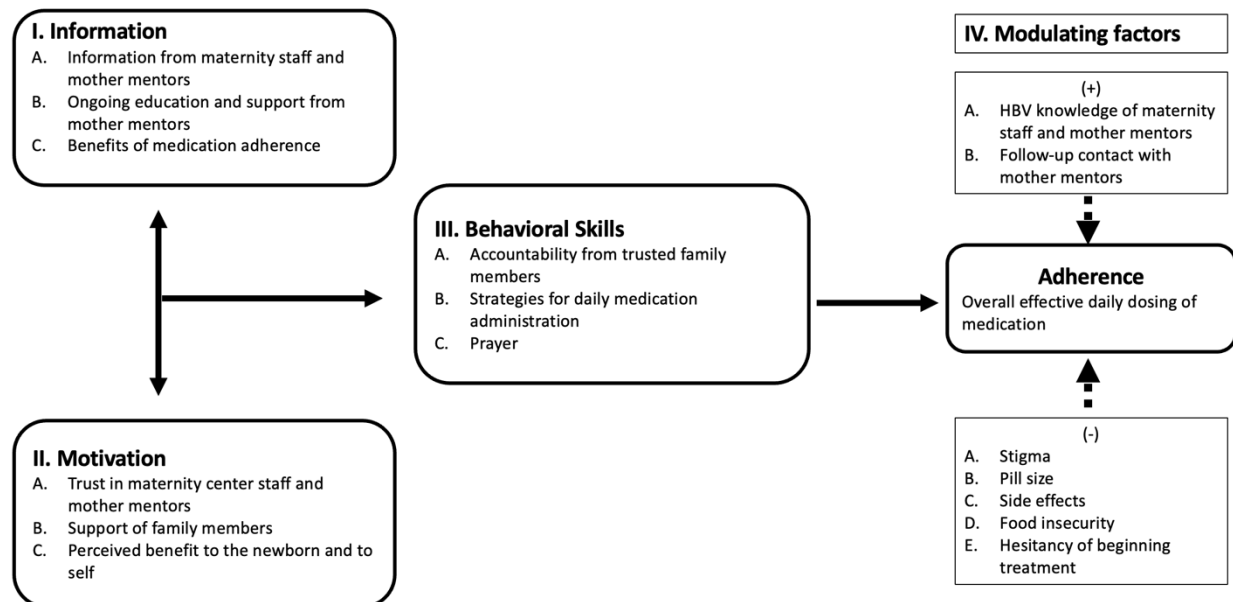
I. Information
A. Information from maternity staff and mother mentors
B. Ongoing education and support from mother mentors
C. Benefits of medication adherence

II. Motivation
A. Trust in maternity center staff and mother mentors
B. Support of family members
C. Perceived benefit to the newborn and to self

III. Behavioral Skills
A. Accountability from trusted family members
B. Strategies for daily medication administration
C. Prayer

IV. Modulating factors

(+)
A. HBV knowledge of maternity staff and mother mentors
B. Follow-up contact with mother mentors

Adherence
Overall effective daily dosing of medication

(-)
A. Stigma
B. Pill size
C. Side effects
D. Food insecurity
E. Hesitancy of beginning treatment